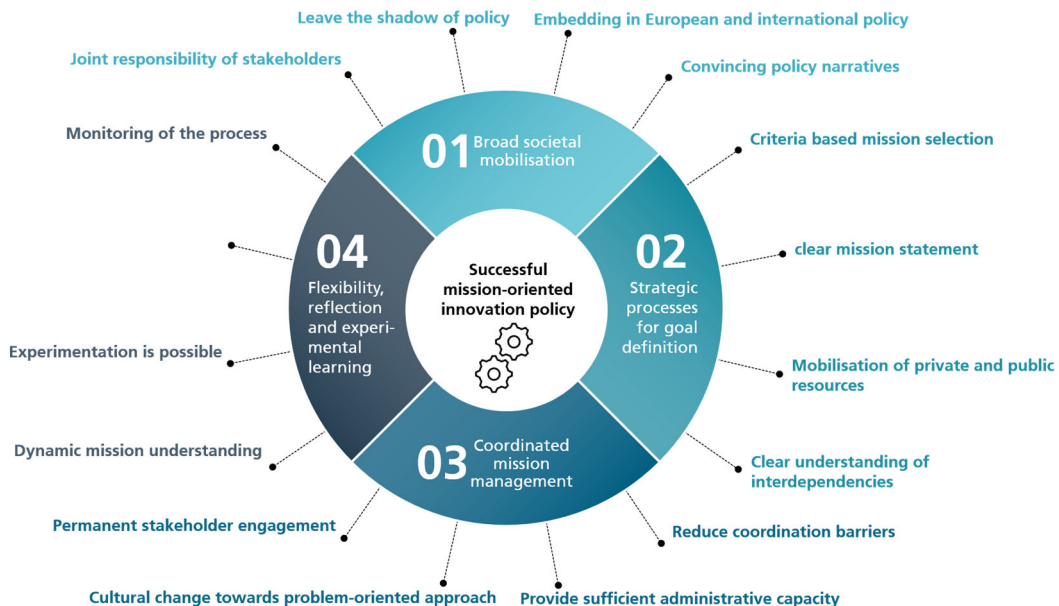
Leave the shadow of policy

Embedding in European and international policy

Joint responsibility of stakeholders

Convincing policy narratives

Monitoring of the process

Criteria based mission selection

01 Broad societal mobilisation

02 Strategic processes for goal definition

03 Coordinated mission management

04 Flexibility, reflection and experimental learning

Successful mission-oriented innovation policy

clear mission statement

Experimentation is possible

Mobilisation of private and public resources

Dynamic mission understanding

Clear understanding of interdependencies

Permanent stakeholder engagement

Reduce coordination barriers

Cultural change towards problem-oriented approach

Provide sufficient administrative capacity